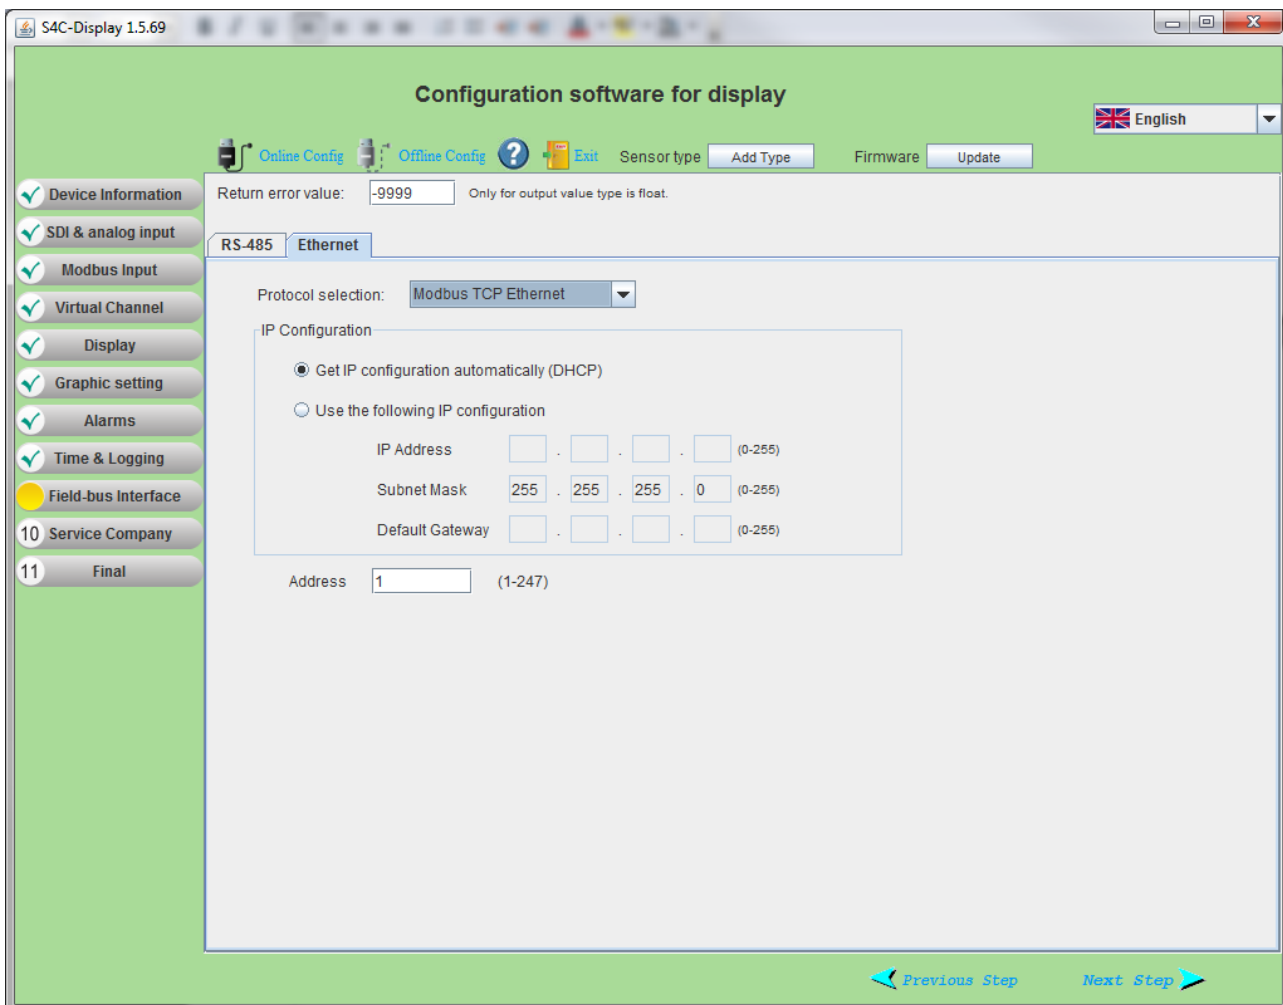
S4C-Display 1.5.69

Configuration software for display

English

Online Config Offline Config Exit Sensor type Add Type Firmware Update

Device Information
SDI & analog input
Modbus Input
Virtual Channel
Display
Graphic setting
Alarms
Time & Logging
Field-bus Interface
10 Service Company
11 Final

Return error value: -9999 Only for output value type is float.

RS-485 Ethernet

Protocol selection: Modbus TCP Ethernet

IP Configuration

Get IP configuration automatically (DHCP)

Use the following IP configuration

| IP Address | . . . | (0-255) |
|---|---|---|
| Subnet Mask | 255 . 255 . 255 . 0 | (0-255) |
| Default Gateway | . . . | (0-255) |

Address 1 (1-247)

Previous Step Next Step